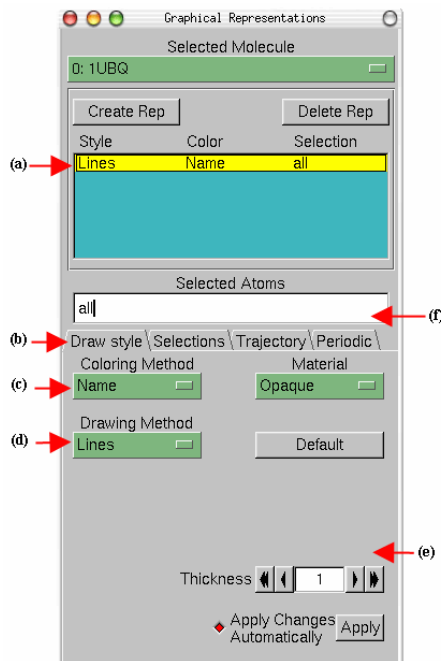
Graphical Representations

Selected Molecule

0: 1UBQ

Create Rep

Delete Rep

| Style | Color | Selection |
|---|---|---|
| Lines | Name | all |

(a)

Selected Atoms

all

(f)

(b)

Draw style

Selections

Trajectory

Periodic

Coloring Method

Material

(c)

Name

Opaque

Drawing Method

(d)

Lines

Default

(e)

Thickness

1

Apply Changes Automatically

Apply